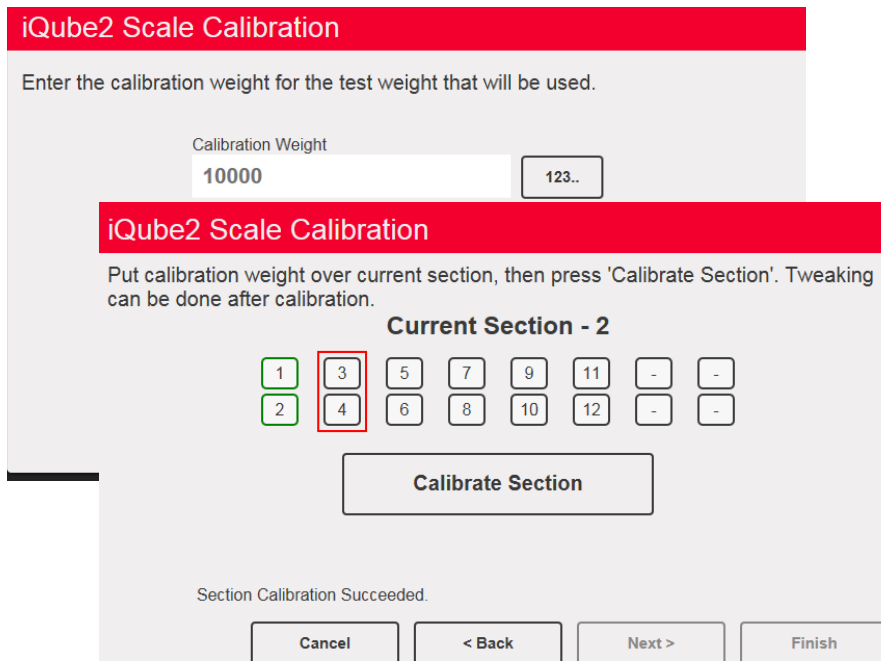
iQube2 Scale Calibration

Enter the calibration weight for the test weight that will be used.

Calibration Weight
10000
123..

iQube2 Scale Calibration

Put calibration weight over current section, then press 'Calibrate Section'. Tweaking can be done after calibration.

Current Section - 2

| 1 | 3 | 5 | 7 | 9 | 11 | - | - |
|---|---|---|---|---|---|---|---|
| 2 | 4 | 6 | 8 | 10 | 12 | - | - |

Calibrate Section

Section Calibration Succeeded.

Cancel
< Back
Next >
Finish